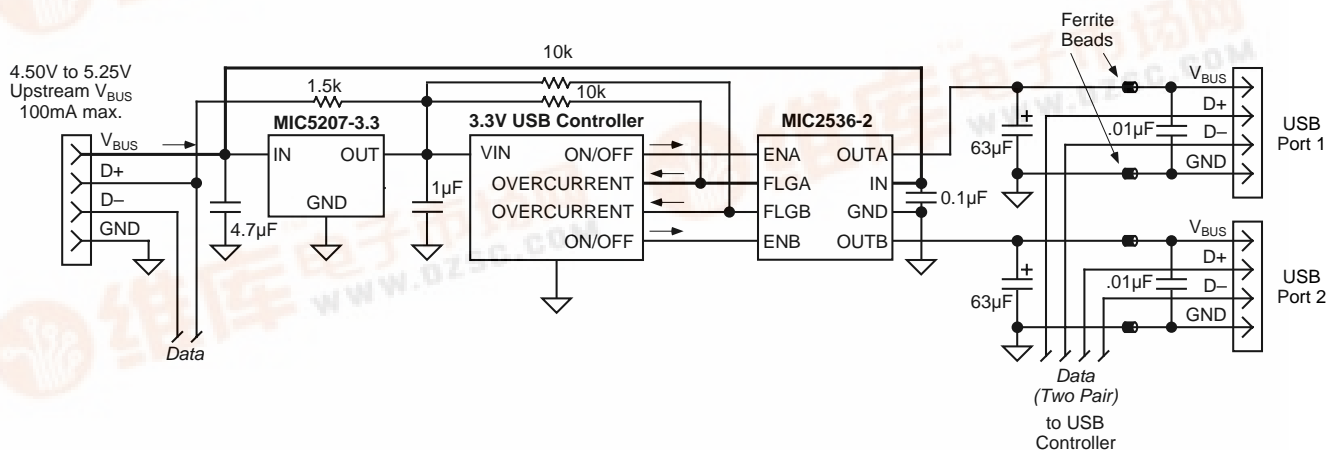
10k

4.50V to 5.25V Upstream $V_{BUS}$ 100mA max.

1.5k

10k

Ferrite Beads

MIC5207-3.3

3.3V USB Controller

MIC2536-2

$V_{BUS}$

D+

D–

GND

IN

OUT

GND

VIN

ON/OFF

OVERCURRENT

OVERCURRENT

ON/OFF

ENA

FLGA

FLGB

ENB

OUTA

IN

GND

OUTB

4.7µF

1µF

0.1µF

63µF

.01µF

$V_{BUS}$

D+

D–

GND

USB Port 1

63µF

.01µF

$V_{BUS}$

D+

D–

GND

USB Port 2

Data

Data (Two Pair) to USB Controller